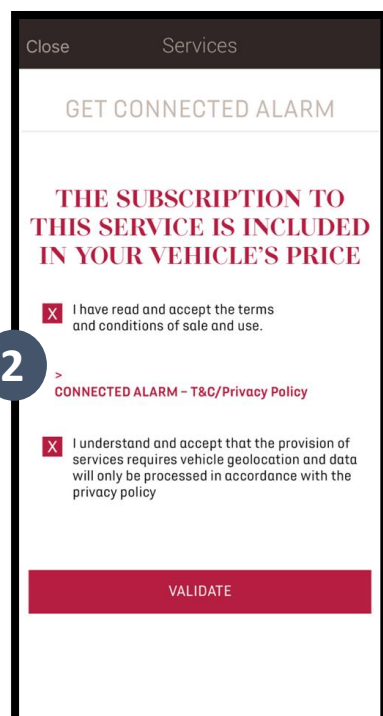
Close Services

GET CONNECTED ALARM

THE SUBSCRIPTION TO THIS SERVICE IS INCLUDED IN YOUR VEHICLE'S PRICE

X I have read and accept the terms and conditions of sale and use.

2

>
CONNECTED ALARM - T&C/Privacy Policy

X I understand and accept that the provision of services requires vehicle geolocation and data will only be processed in accordance with the privacy policy

VALIDATE